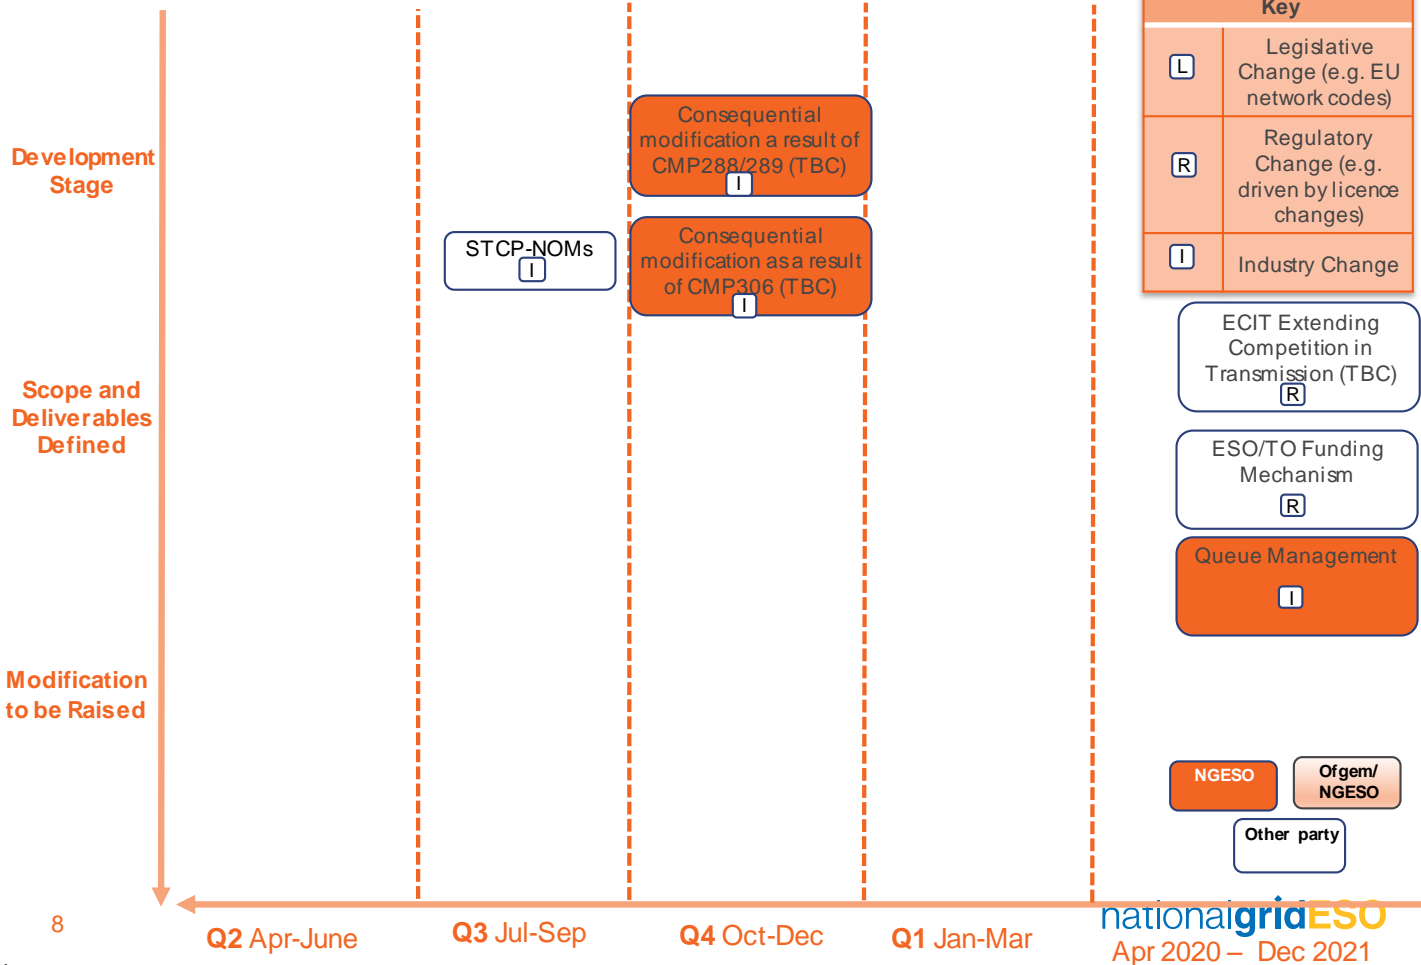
Key

| | |
|---|---|
| L | Legislative Change (e.g. EU network codes) |
| R | Regulatory Change (e.g. driven by licence changes) |
| I | Industry Change |

Development Stage

Scope and Deliverables Defined

Modification to be Raised

Consequential modification a result of CMP288/289 (TBC) I

Consequential modification as a result of CMP306 (TBC) I

STCP-NOMs I

ECIT Extending Competition in Transmission (TBC) R

ESO/TO Funding Mechanism R

Queue Management I

NGESO

Ofgem/ NGESO

Other party

8

Q2 Apr-June

Q3 Jul-Sep

Q4 Oct-Dec

Q1 Jan-Mar

nationalgridESO

Apr 2020 – Dec 2021